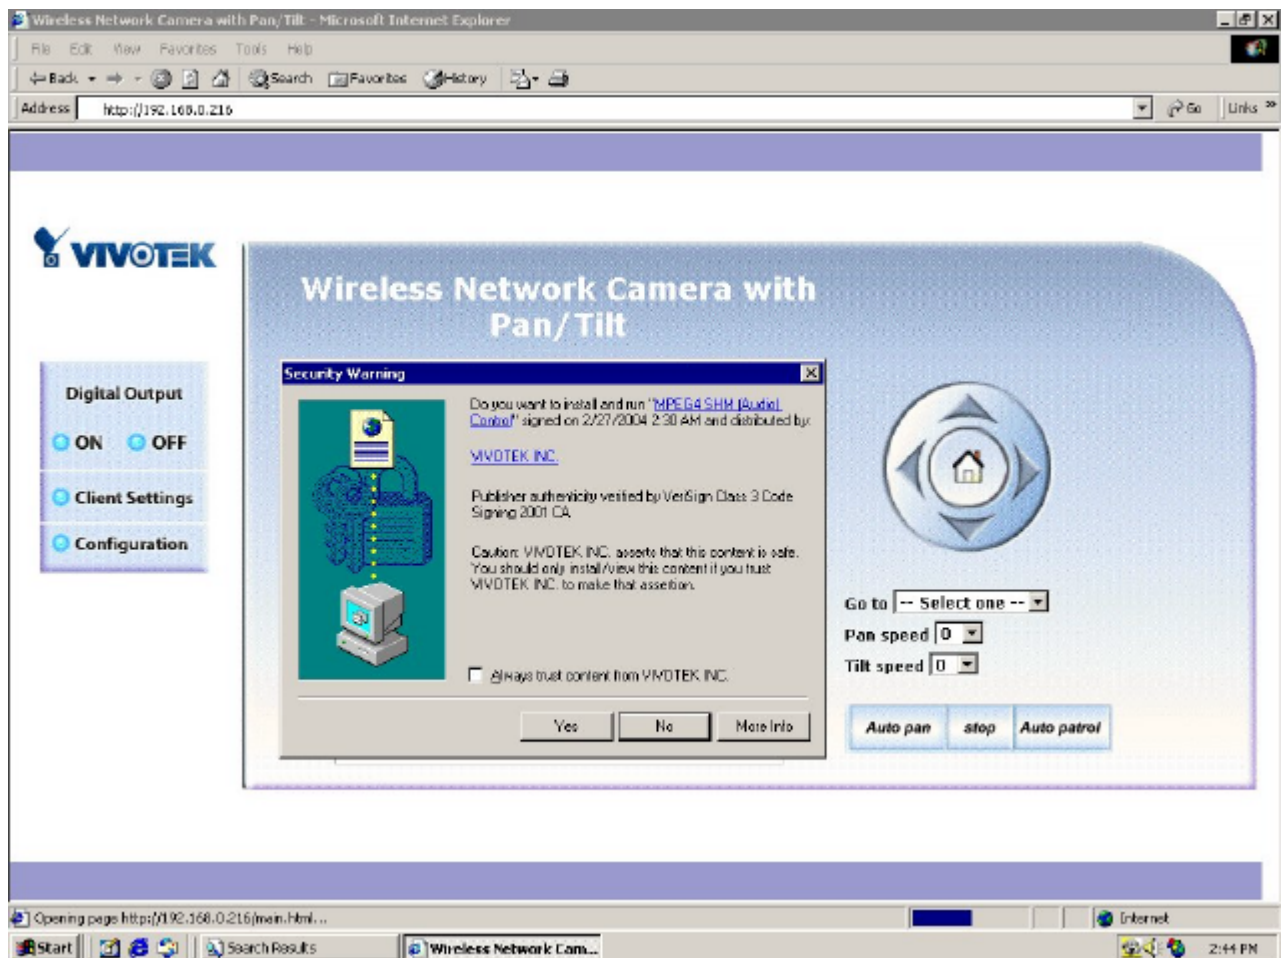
Wireless Network Camera with Pan/Tilt - Microsoft Internet Explorer

File Edit View Favorites Tools Help

Back Search Favorites History

Address http://192.168.0.216

Go Links

VIVOTEK

Wireless Network Camera with Pan/Tilt

Digital Output

ON OFF

Client Settings

Configuration

Security Warning

Do you want to install and run "MPEG4 SHM (Audio) Control" signed on 2/27/2004 2:30 AM and distributed by:

VIVOTEK INC.

Publisher authenticity verified by VeriSign Class 3 Code Signing 2001 CA.

Caution: VIVOTEK INC. asserts that this content is safe. You should only install/view this content if you trust VIVOTEK INC. to make that assertion.

Always trust content from VIVOTEK INC.

Yes No More Info

Go to -- Select one --

Pan speed 0

Tilt speed 0

Auto pan stop Auto patrol

Opening page http://192.168.0.216/main.html...

Internet

Start Search Results Wireless Network Cam... 2:44 PM